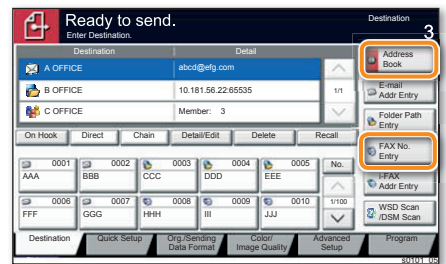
Ready to send.
Enter Destination.

Destination

3

| Destination | Detail |
|---|---|
| A OFFICE | abcd@efg.com |
| B OFFICE | 10.181.56.22:65535 |
| C OFFICE | Member: 3 |

1/1

Address Book

E-mail Addr Entry

Folder Path Entry

FAX No. Entry

i-FAX Addr Entry

WSD Scan /DSM Scan

On Hook
Direct
Chain
Detail/Edit
Delete
Recall

0001 AAA
0002 BBB
0003 CCC
0004 DDD
0005 EEE
No.
0006 FFF
0007 GGG
0008 HHH
0009 III
0010 JJJ
1/100

Destination
Quick Setup
Org./Sending Data Format
Color/ Image Quality
Advanced Setup
Program

s0101_05